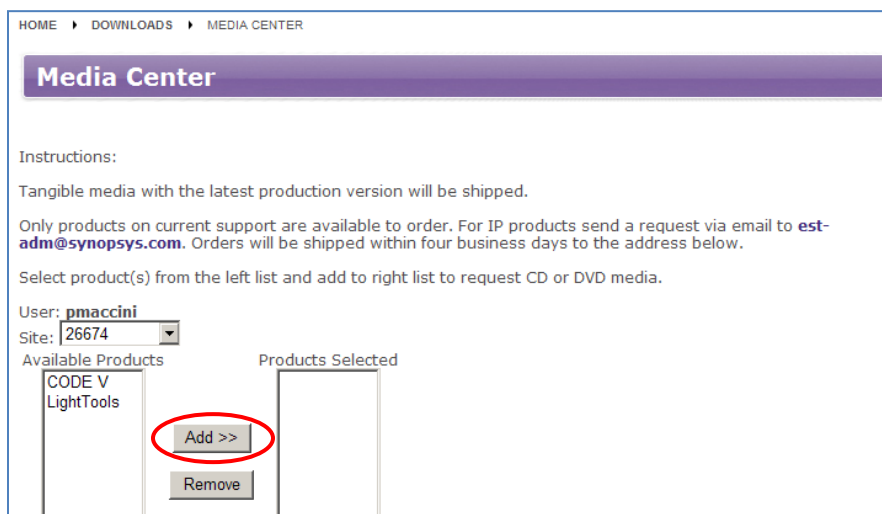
HOME ▸ DOWNLOADS ▸ MEDIA CENTER

Media Center

Instructions:

Tangible media with the latest production version will be shipped.

Only products on current support are available to order. For IP products send a request via email to est-adm@synopsys.com. Orders will be shipped within four business days to the address below.

Select product(s) from the left list and add to right list to request CD or DVD media.

User: pmaccini
Site: 26674

Available Products
CODE V
LightTools

Products Selected

Add >>

Remove